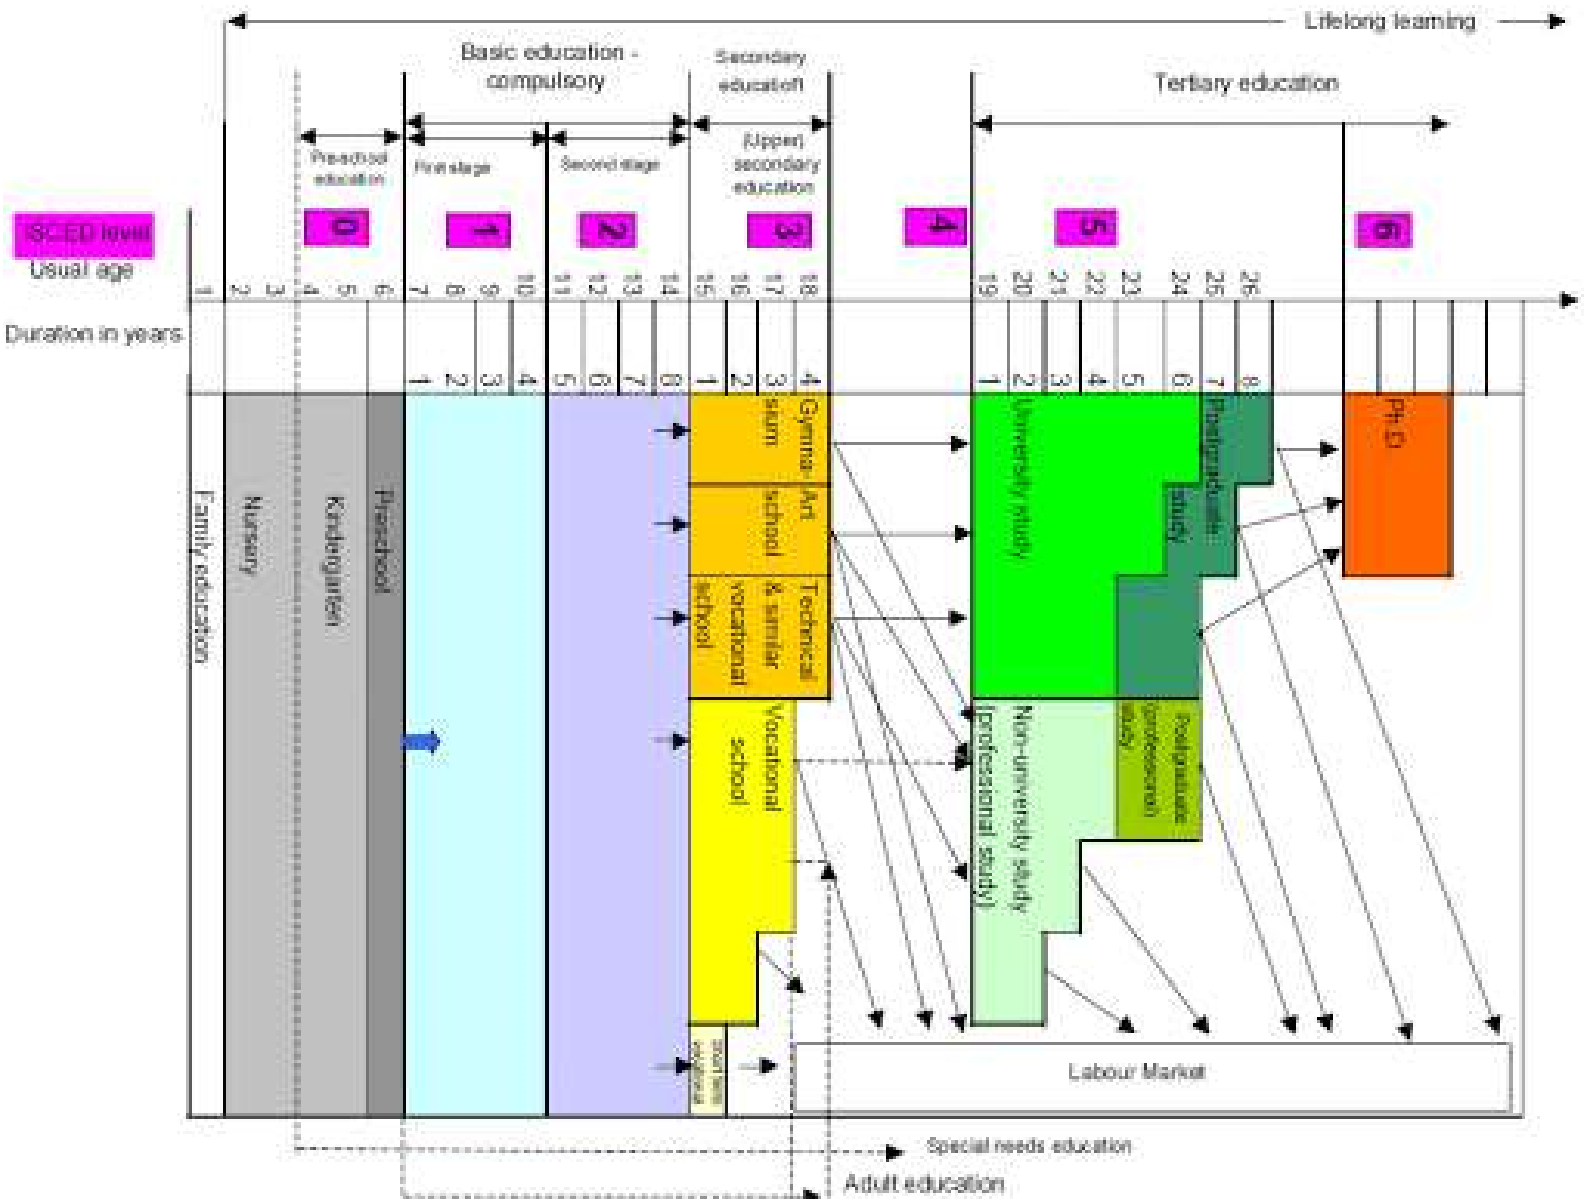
Lifelong learning

Basic education - compulsory

Secondary education

Tertiary education

Preschool education

First stage

Second stage

(Upper) secondary education

ISCED level

0

1

2

3

4

5

6

Usual age

1 2 3 4 5 6 7 8 9 10 11 12 13 14 15 16 17 18 19 20 21 22 23 24 25 26

Duration in years

1 2 3 4 5 6 7 8 1 2 3 4 1 2 3 4 5 6 7 8

Family education

Nursery

Kindergarten

Preschool

Gymnasium

Art school

Technical & similar vocational school

Vocational school

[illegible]

University study

Postgraduate study

Non-university study (professional study)

Postgraduate (professional) study

Ph.D.

Labour Market

Special needs education

Adult education